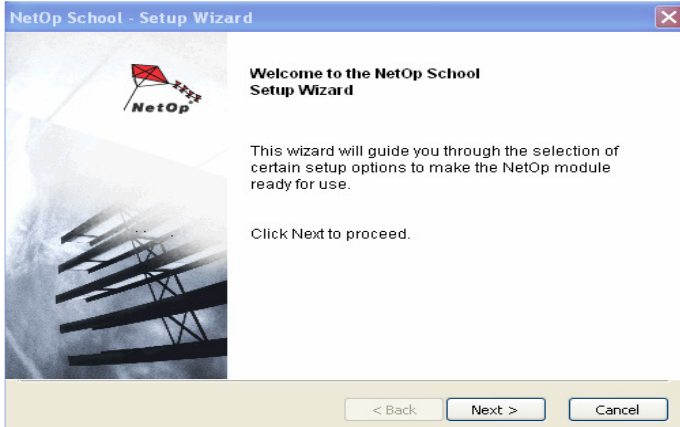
NetOp School - Setup Wizard

NetOp

Welcome to the NetOp School Setup Wizard

This wizard will guide you through the selection of certain setup options to make the NetOp module ready for use.

Click Next to proceed.

< Back
Next >
Cancel